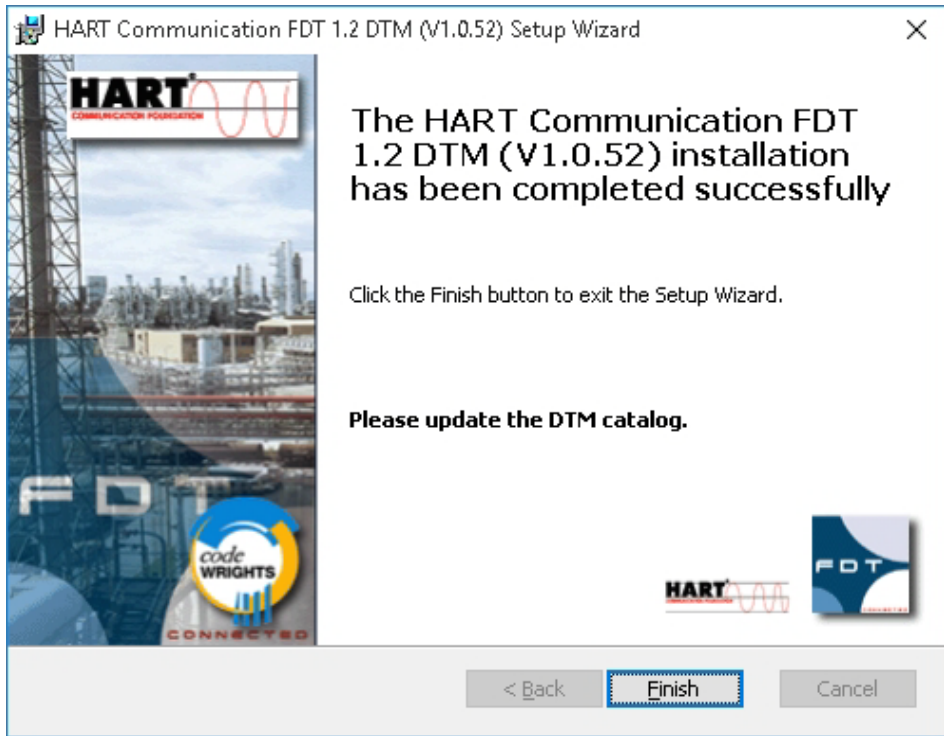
HART Communication FDT 1.2 DTM (V1.0.52) Setup Wizard

HART
COMMUNICATION FOUNDATION

The HART Communication FDT 1.2 DTM (V1.0.52) installation has been completed successfully

Click the Finish button to exit the Setup Wizard.

Please update the DTM catalog.

FDT

code WRIGHTS

CONNECTED

HART

FDT

< Back

Finish

Cancel